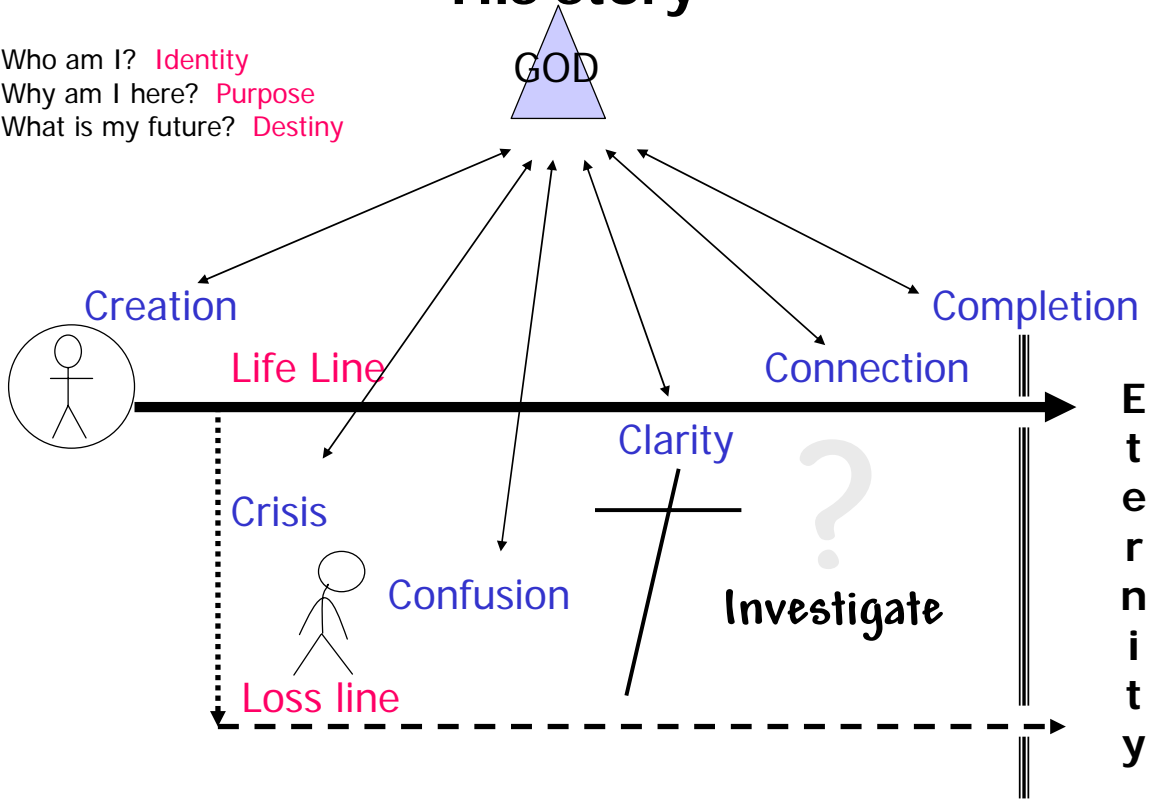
His Story

Who am I? Identity
Why am I here? Purpose
What is my future? Destiny

GOD

Creation

Completion

Life Line

Connection

Clarity

?

Crisis

Confusion

Investigate

Loss line

E
t
e
r
n
i
t
y